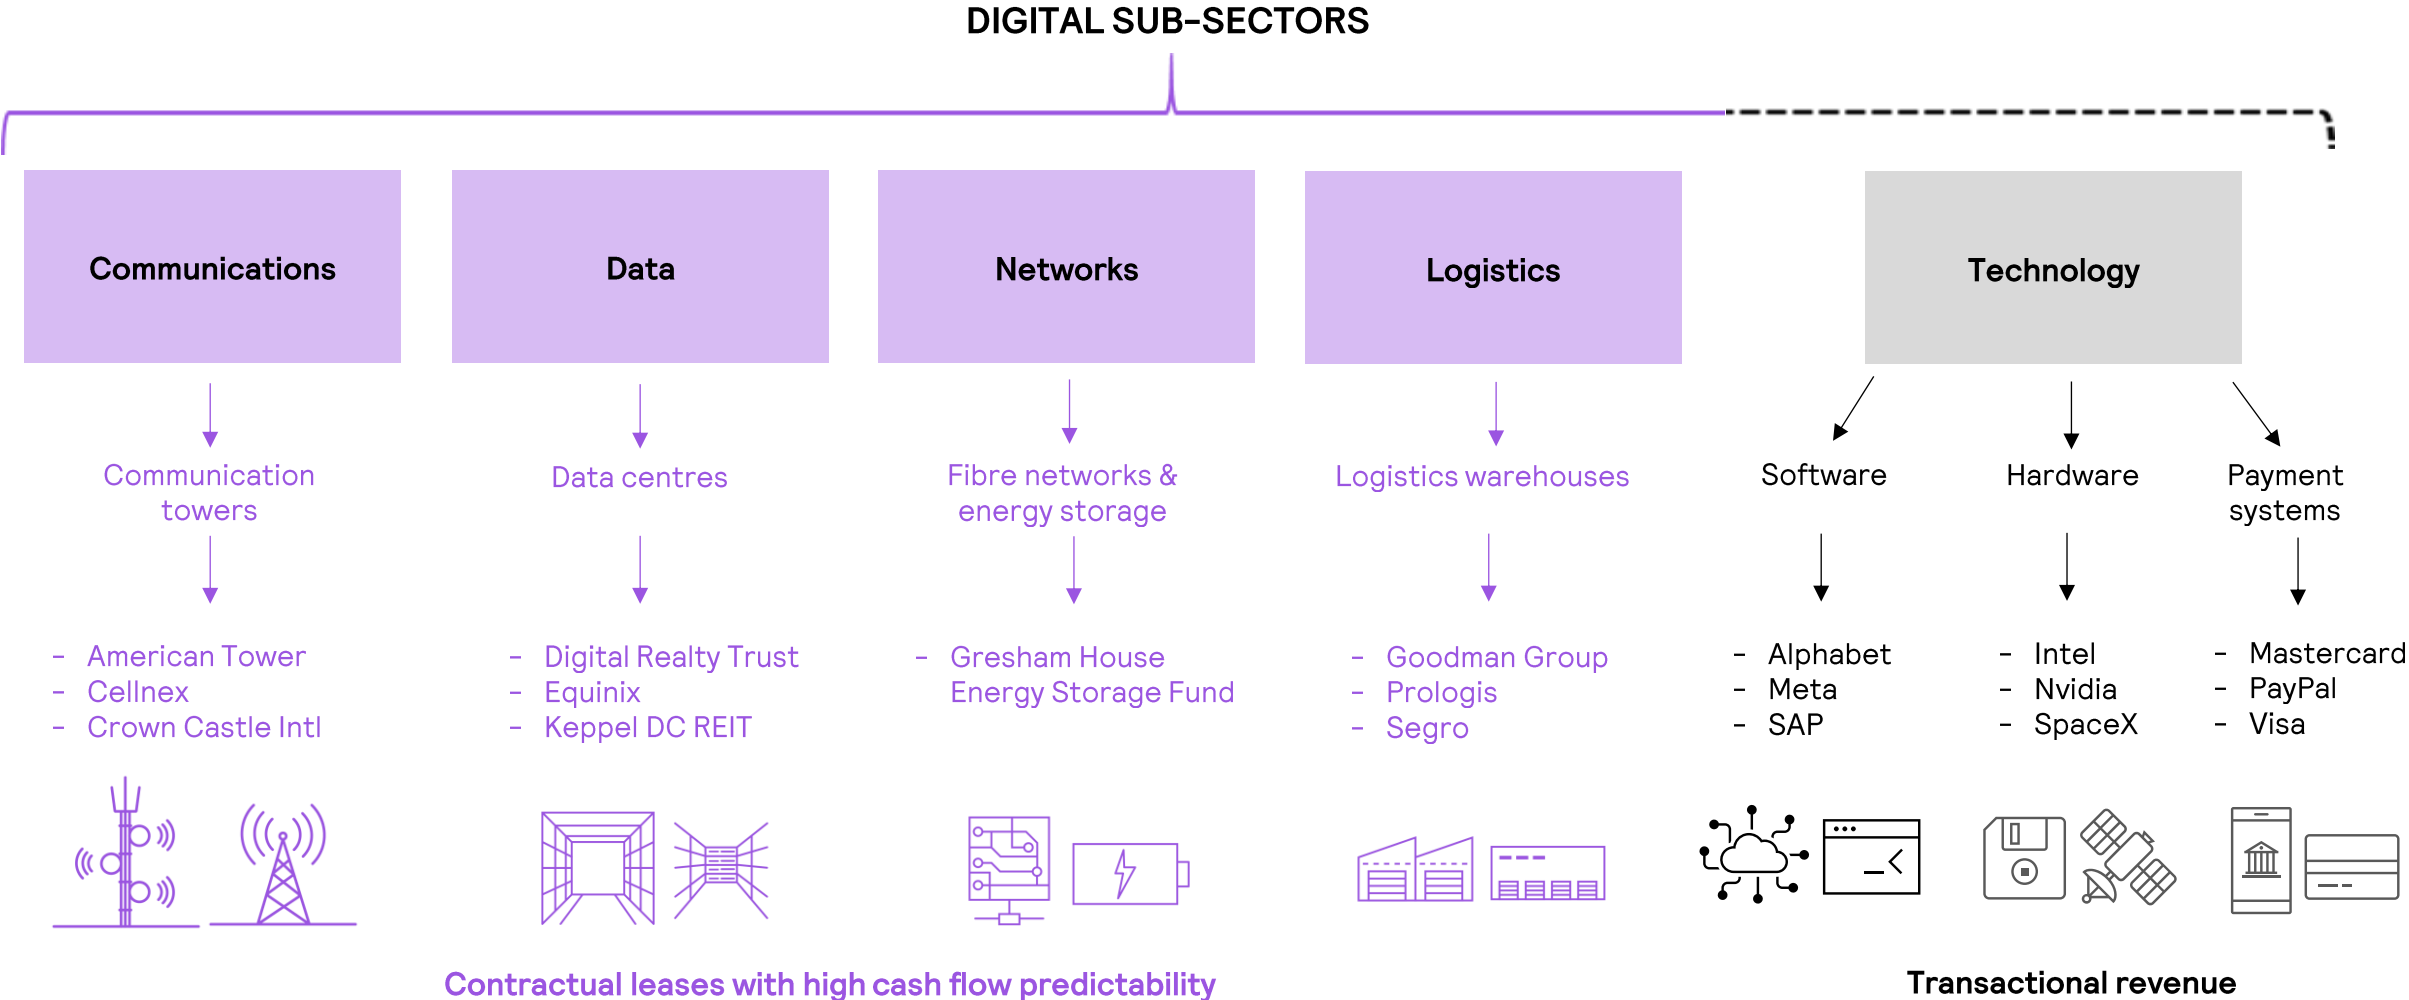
DIGITAL SUB-SECTORS

Communications

Data

Networks

Logistics

Technology

Communication towers

Data centres

Fibre networks & energy storage

Logistics warehouses

Software

Hardware

Payment systems

- American Tower
- Cellnex
- Crown Castle Intl

- Digital Realty Trust
- Equinix
- Keppel DC REIT

- Gresham House Energy Storage Fund

- Goodman Group
- Prologis
- Segro

- Alphabet
- Meta
- SAP

- Intel
- Nvidia
- SpaceX

- Mastercard
- PayPal
- Visa

Contractual leases with high cash flow predictability

Transactional revenue